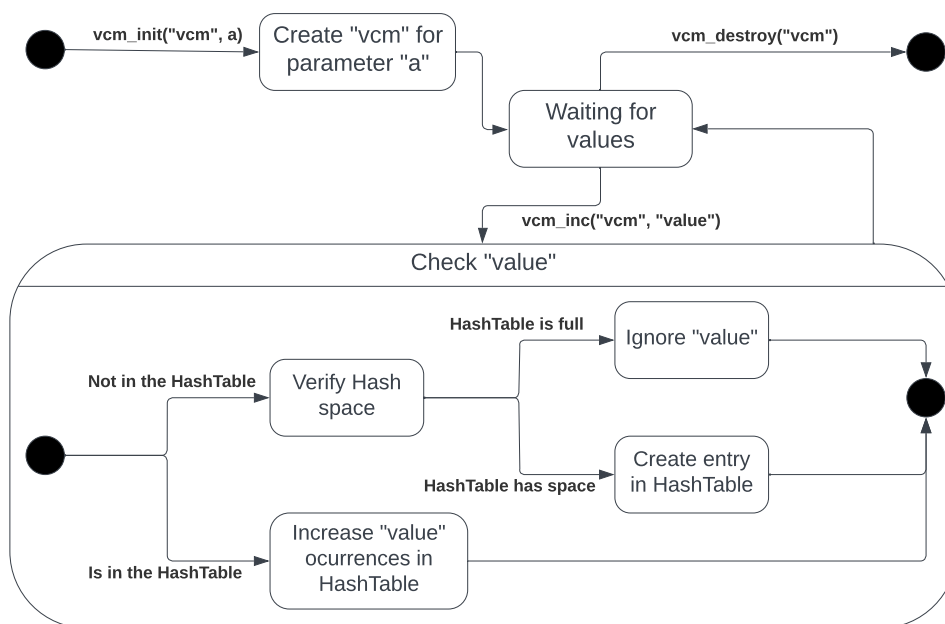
vcm_init("vcm", a)

Create "vcm" for parameter "a"

vcm_destroy("vcm")

Waiting for values

vcm_inc("vcm", "value")

Check "value"

HashTable is full

Ignore "value"

Not in the HashTable

Verify Hash space

Create entry in HashTable

HashTable has space

Increase "value" ocurrences in HashTable

Is in the HashTable